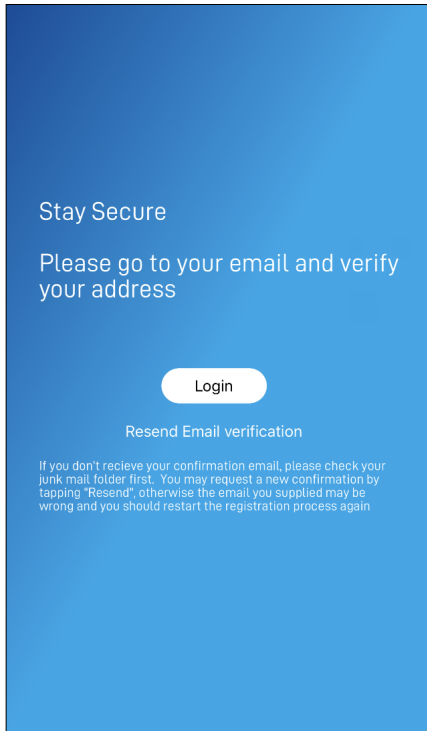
Stay Secure

Please go to your email and verify your address

Login

Resend Email verification

If you don't recieve your confirmation email, please check your junk mail folder first.  You may request a new confirmation by tapping "Resend", otherwise the email you supplied may be wrong and you should restart the registration process again